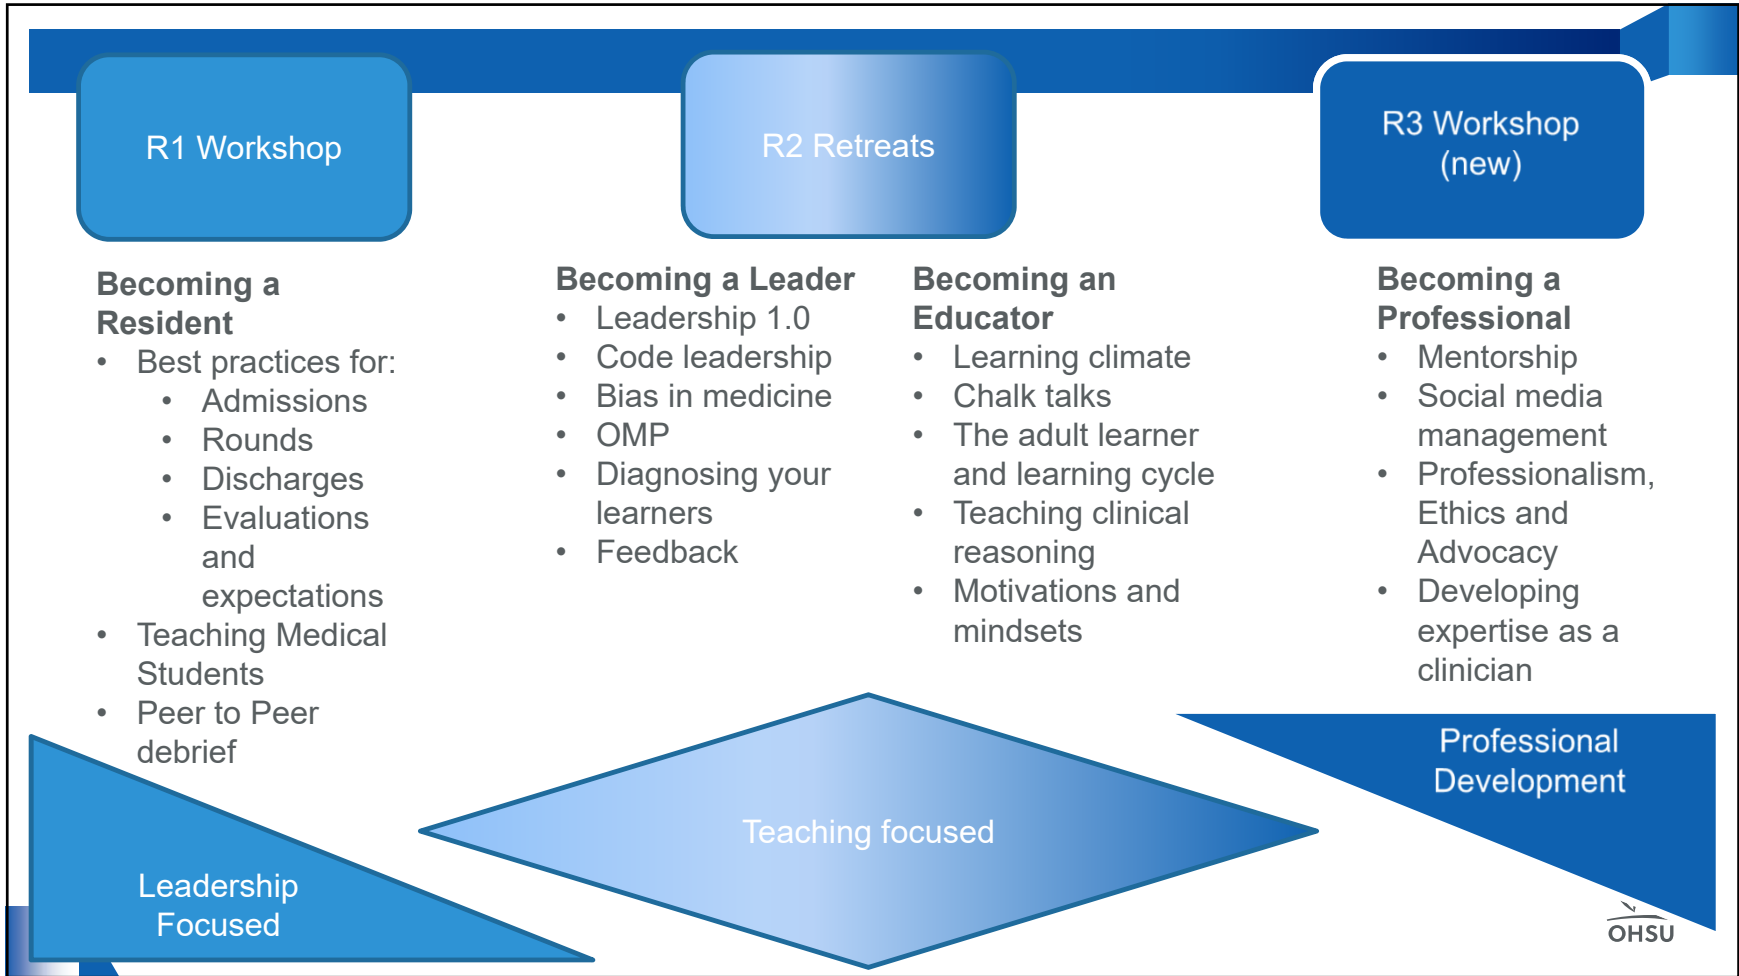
R1 Workshop

R2 Retreats

R3 Workshop (new)

Becoming a Resident
- Best practices for:
  - Admissions
  - Rounds
  - Discharges
  - Evaluations and expectations
- Teaching Medical Students
- Peer to Peer debrief

Becoming a Leader
- Leadership 1.0
- Code leadership
- Bias in medicine
- OMP
- Diagnosing your learners
- Feedback

Becoming an Educator
- Learning climate
- Chalk talks
- The adult learner and learning cycle
- Teaching clinical reasoning
- Motivations and mindsets

Becoming a Professional
- Mentorship
- Social media management
- Professionalism, Ethics and Advocacy
- Developing expertise as a clinician

Professional Development

Teaching focused

Leadership Focused

OHSU